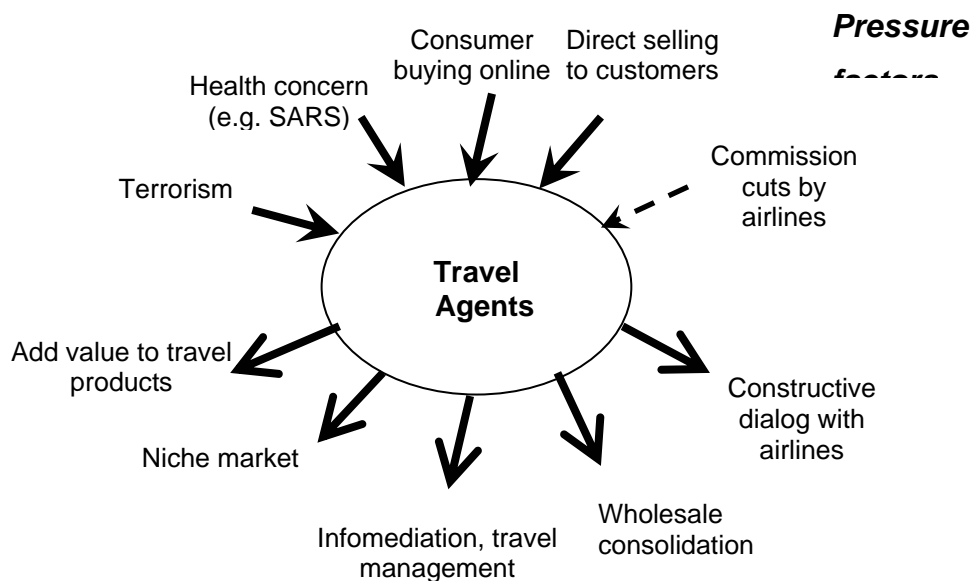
Pressure

factors

Health concern (e.g. SARS)

Consumer buying online

Direct selling to customers

Commission cuts by airlines

Terrorism

Travel Agents

Add value to travel products

Constructive dialog with airlines

Niche market

Infomediation, travel management

Wholesale consolidation